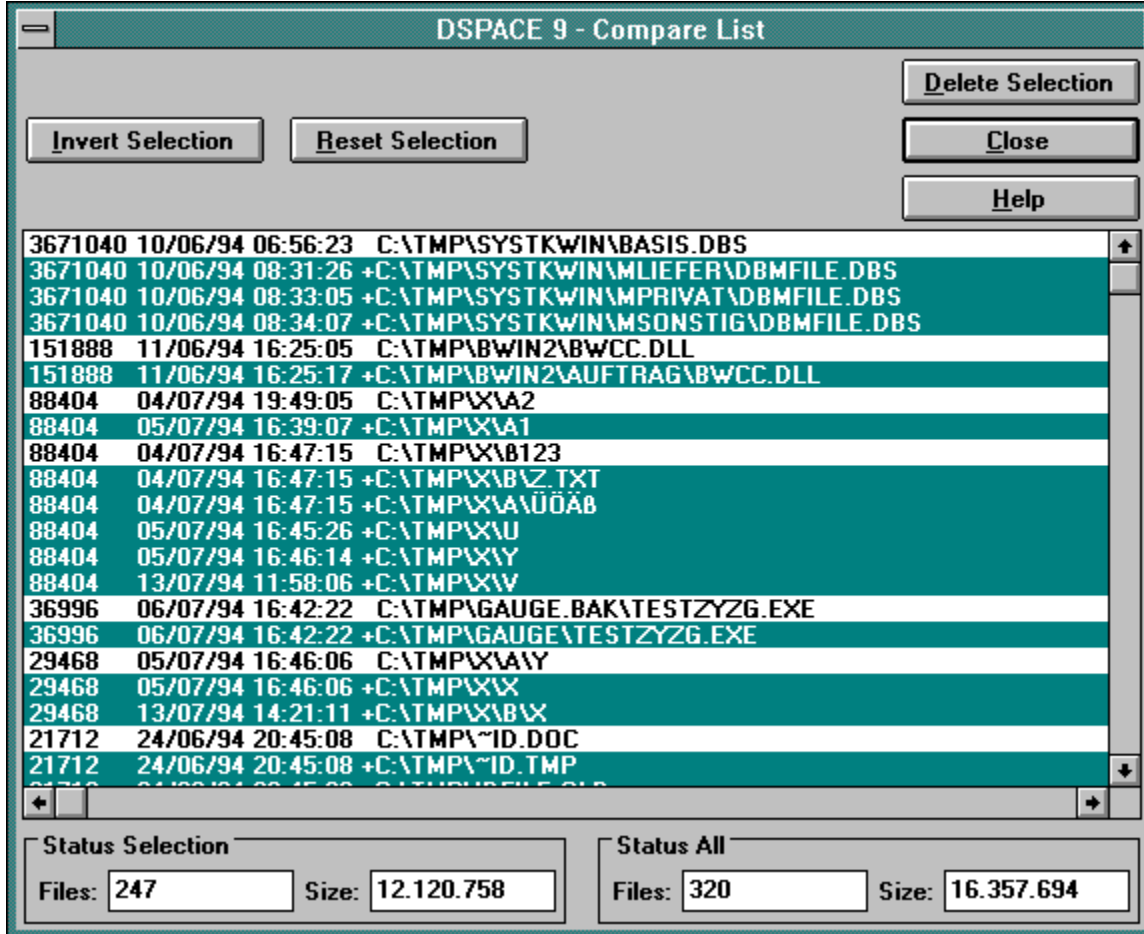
DSPACE 9 - Compare List

Delete Selection

Invert Selection

Reset Selection

Close

Help

3671040 10/06/94 06:56:23 C:\TMP\SYSTKWIN\BASIS.DBS
3671040 10/06/94 08:31:26 +C:\TMP\SYSTKWIN\MLIEFER\DBMFILE.DBS
3671040 10/06/94 08:33:05 +C:\TMP\SYSTKWIN\MPRIVAT\DBMFILE.DBS
3671040 10/06/94 08:34:07 +C:\TMP\SYSTKWIN\MSONSTIG\DBMFILE.DBS
151888 11/06/94 16:25:05 C:\TMP\BWIN2\BWCC.DLL
151888 11/06/94 16:25:17 +C:\TMP\BWIN2\AUFTRAG\BWCC.DLL
88404 04/07/94 19:49:05 C:\TMP\X\A2
88404 05/07/94 16:39:07 +C:\TMP\X\A1
88404 04/07/94 16:47:15 C:\TMP\X\B123
88404 04/07/94 16:47:15 +C:\TMP\X\B\Z.TXT
88404 04/07/94 16:47:15 +C:\TMP\X\A\ÜÖÄß
88404 05/07/94 16:45:26 +C:\TMP\X\U
88404 05/07/94 16:46:14 +C:\TMP\X\Y
88404 13/07/94 11:58:06 +C:\TMP\X\V
36996 06/07/94 16:42:22 C:\TMP\GAUGE.BAK\TESTZYZG.EXE
36996 06/07/94 16:42:22 +C:\TMP\GAUGE\TESTZYZG.EXE
29468 05/07/94 16:46:06 C:\TMP\X\A\Y
29468 05/07/94 16:46:06 +C:\TMP\X\X
29468 13/07/94 14:21:11 +C:\TMP\X\B\X
21712 24/06/94 20:45:08 C:\TMP\~ID.DOC
21712 24/06/94 20:45:08 +C:\TMP\~ID.TMP
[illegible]

Status Selection
Files: 247
Size: 12.120.758

Status All
Files: 320
Size: 16.357.694